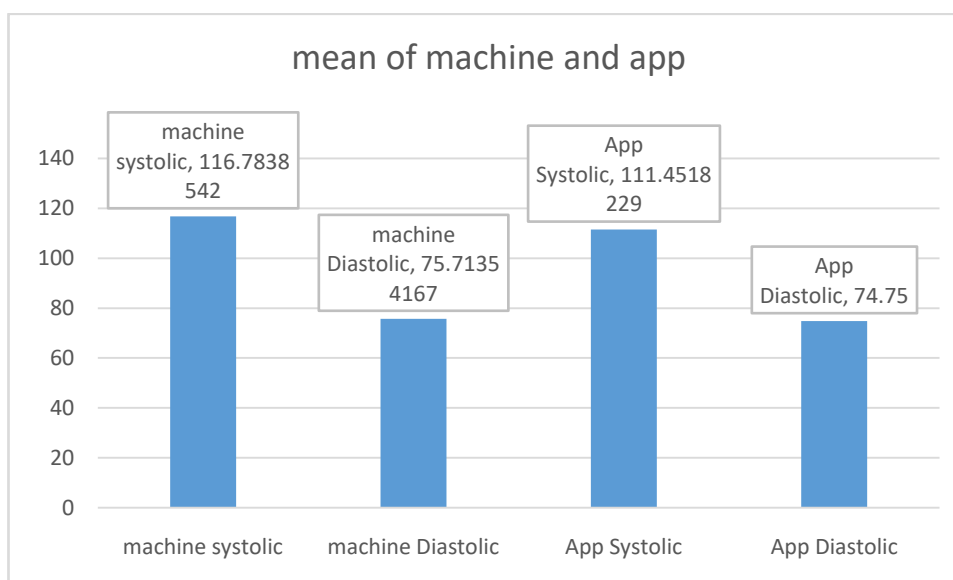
mean of machine and app

140
120
100
80
60
40
20
0

machine systolic, 116.7838 542

machine Diastolic, 75.7135 4167

App Systolic, 111.4518 229

App Diastolic, 74.75

machine systolic
machine Diastolic
App Systolic
App Diastolic